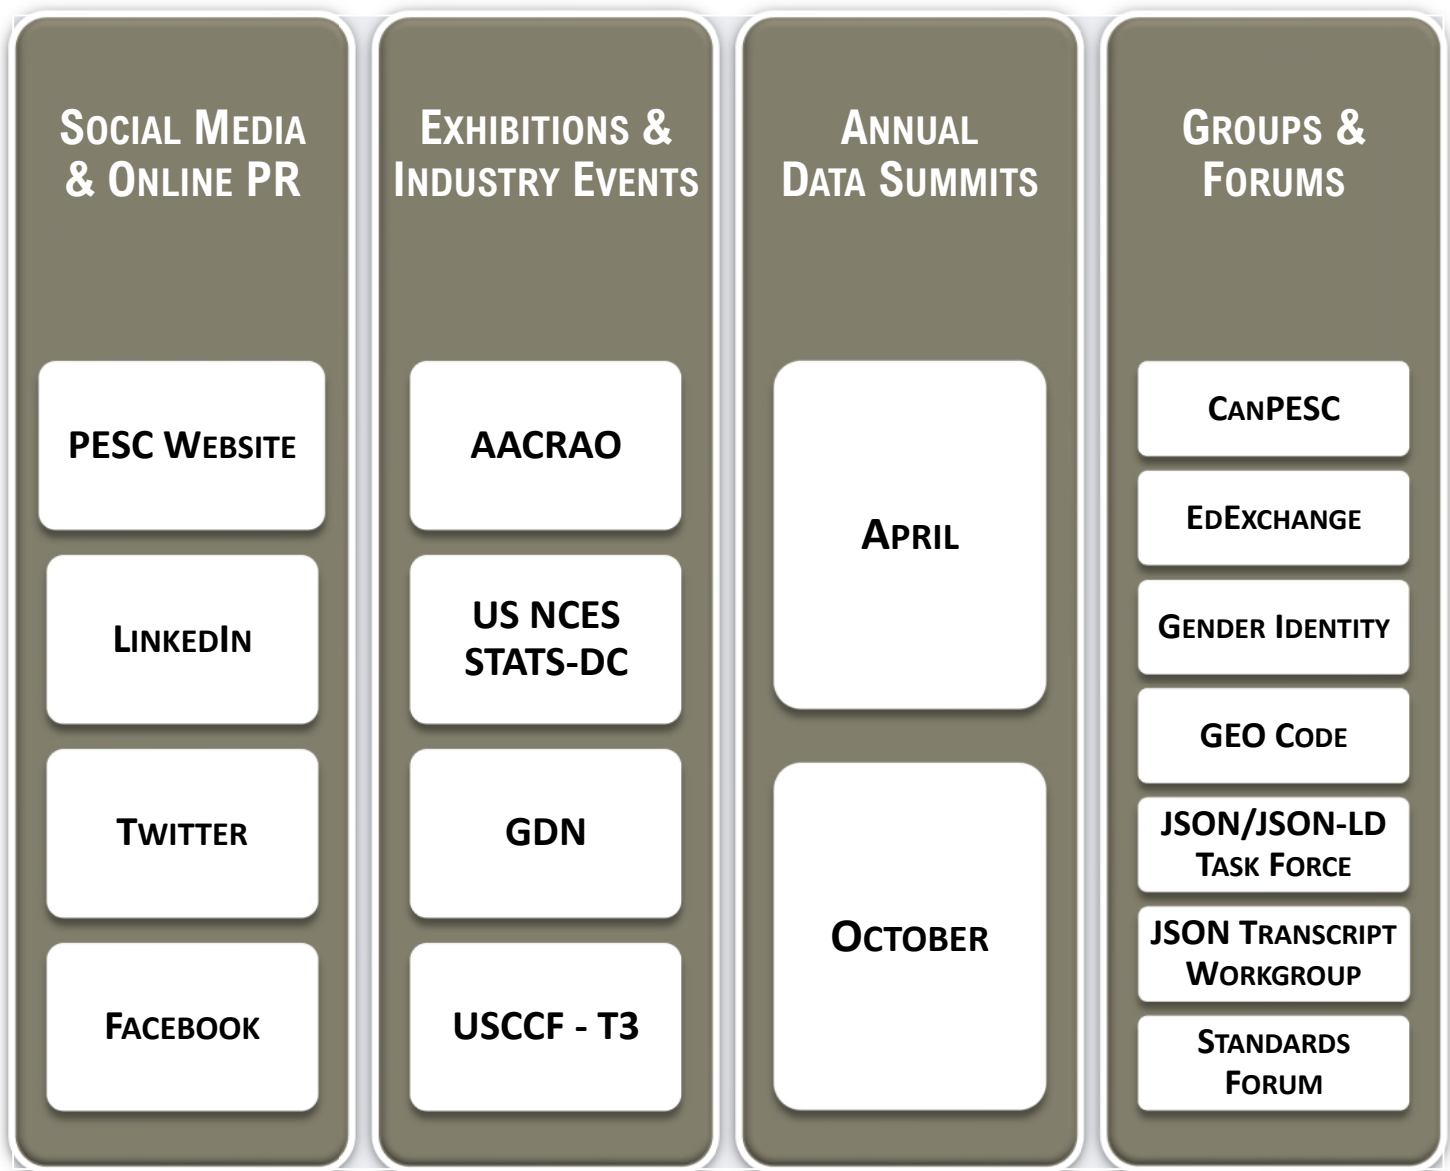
Social Media & Online PR

PESC Website

LinkedIn

Twitter

Facebook

Exhibitions & Industry Events

AACRAO

US NCES STATS-DC

GDN

USCCF - T3

Annual Data Summits

April

October

Groups & Forums

CanPESC

EdExchange

Gender Identity

GEO Code

JSON/JSON-LD Task Force

JSON Transcript Workgroup

Standards Forum